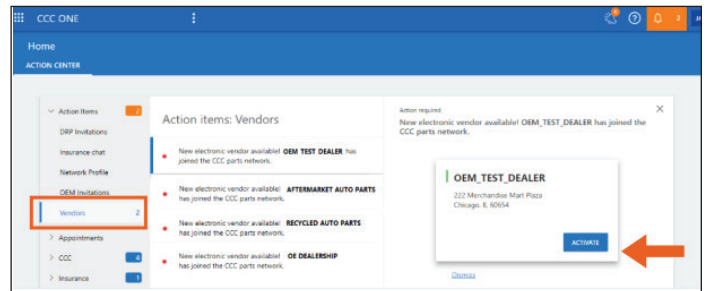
CCC ONE

2

Home

ACTION CENTER

Action Items 2

DRP Invitations

Insurance chat

Network Profile

OEM Invitations

Vendors 2

Appointments

CCC 4

Insurance 1

Action items: Vendors

New electronic vendor available! OEM TEST DEALER has joined the CCC parts network.

New electronic vendor available! AFTERMARKET AUTO PARTS has joined the CCC parts network.

New electronic vendor available! RECYCLED AUTO PARTS has joined the CCC parts network.

New electronic vendor available! OE DEALERSHIP has joined the CCC parts network.

Action required

New electronic vendor available! OEM_TEST_DEALER has joined the CCC parts network.

OEM_TEST_DEALER

222 Merchandise Mart Plaza
Chicago, IL 60654

ACTIVATE

Dismiss